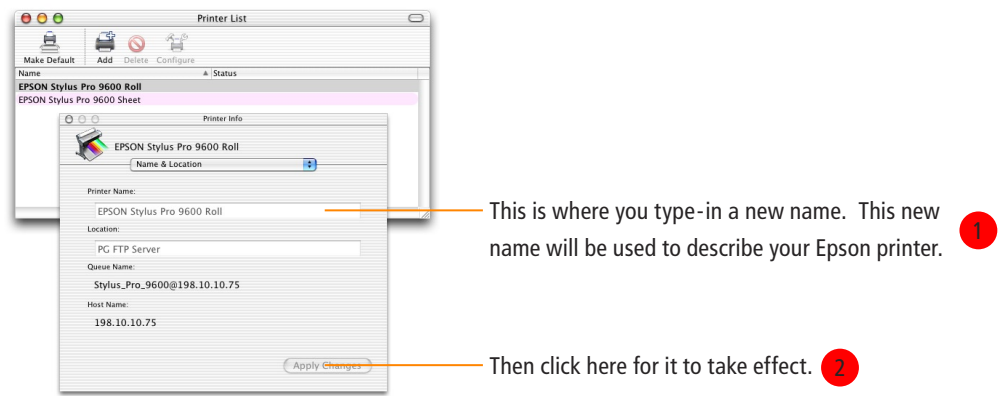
Printer List

Make Default
Add
Delete
Configure

| Name | Status |
|---|---|
| EPSON Stylus Pro 9600 Roll | |
| EPSON Stylus Pro 9600 Sheet | |

Printer Info

EPSON Stylus Pro 9600 Roll

Name & Location

Printer Name:

EPSON Stylus Pro 9600 Roll

Location:

PG FTP Server

Queue Name:

Stylus_Pro_9600@198.10.10.75

Host Name:

198.10.10.75

Apply Changes

This is where you type-in a new name. This new name will be used to describe your Epson printer.

1

Then click here for it to take effect.

2